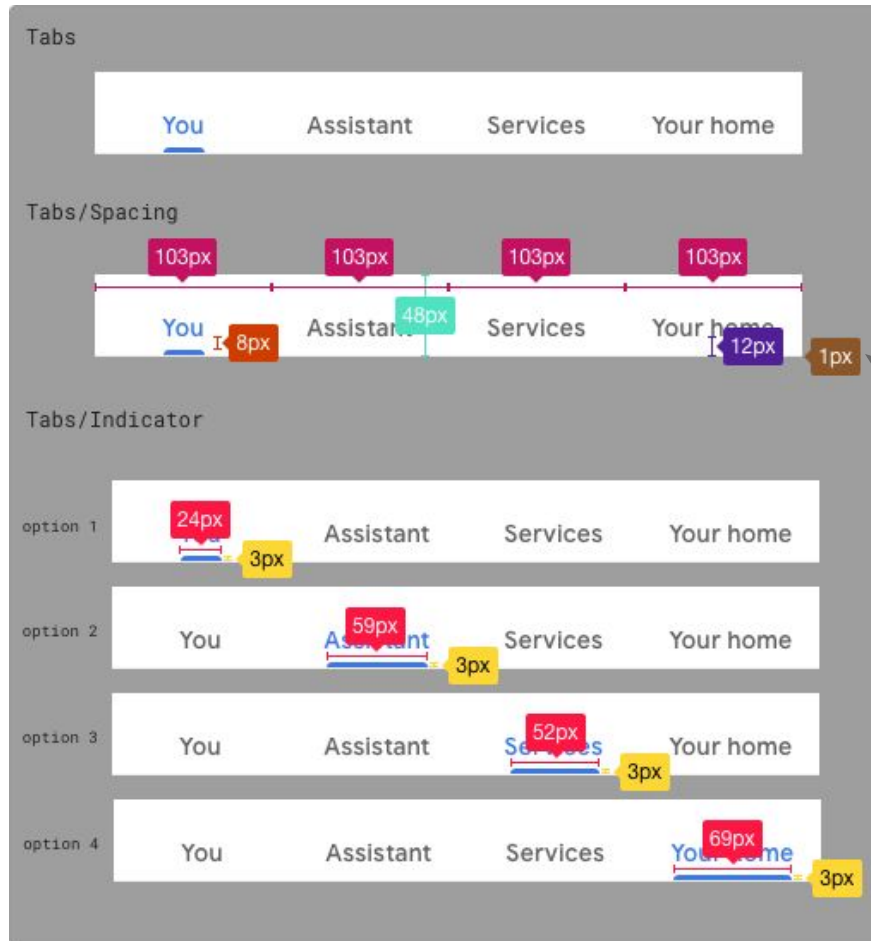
Tabs

You Assistant Services Your home

Tabs/Spacing

103px 103px 103px 103px

You 8px Assistant 48px Services Your home 12px 1px

Tabs/Indicator

option 1 24px 3px Assistant Services Your home

option 2 You 59px 3px Services Your home

option 3 You Assistant 52px 3px Your home

option 4 You Assistant Services 69px 3px